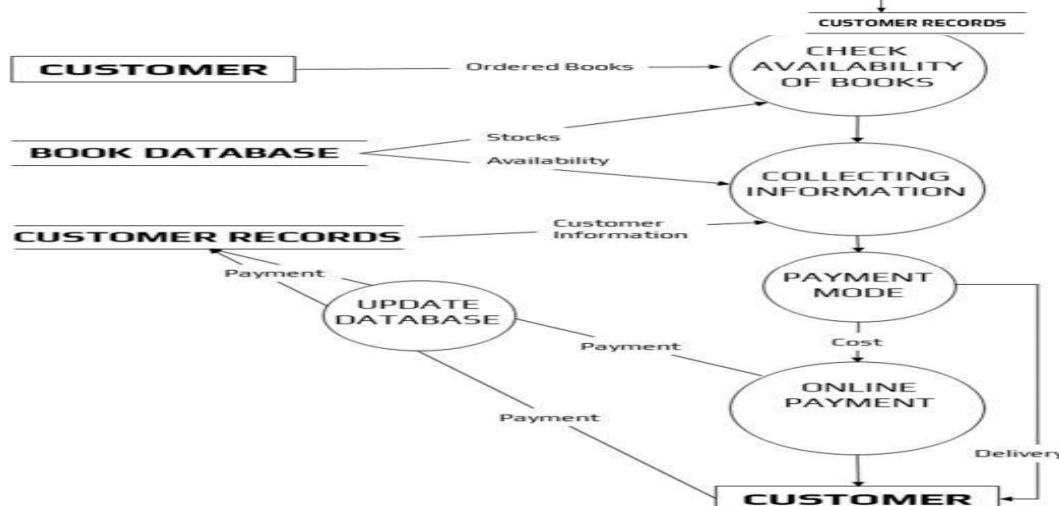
CUSTOMER RECORDS

CUSTOMER

Ordered Books

CHECK AVAILABILITY OF BOOKS

BOOK DATABASE

Stocks

Availability

COLLECTING INFORMATION

CUSTOMER RECORDS

Customer Information

Payment

UPDATE DATABASE

PAYMENT MODE

Payment

Cost

ONLINE PAYMENT

Payment

Delivery

CUSTOMER